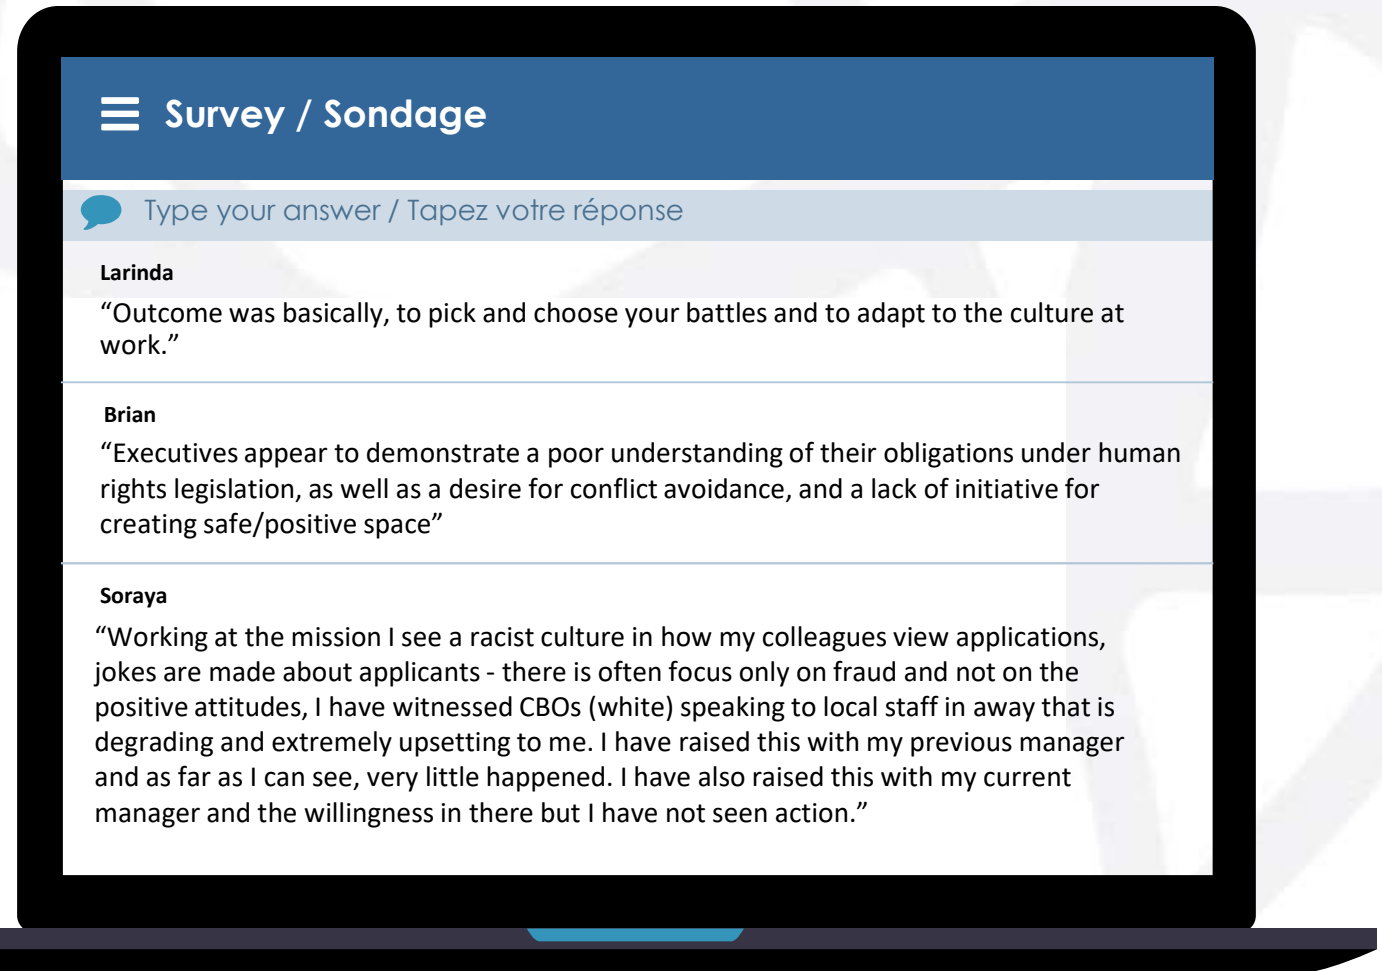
Survey / Sondage

Type your answer / Tapez votre réponse

Larinda

“Outcome was basically, to pick and choose your battles and to adapt to the culture at work.”

Brian

“Executives appear to demonstrate a poor understanding of their obligations under human rights legislation, as well as a desire for conflict avoidance, and a lack of initiative for creating safe/positive space”

Soraya

“Working at the mission I see a racist culture in how my colleagues view applications, jokes are made about applicants - there is often focus only on fraud and not on the positive attitudes, I have witnessed CBOs (white) speaking to local staff in away that is degrading and extremely upsetting to me. I have raised this with my previous manager and as far as I can see, very little happened. I have also raised this with my current manager and the willingness in there but I have not seen action.”